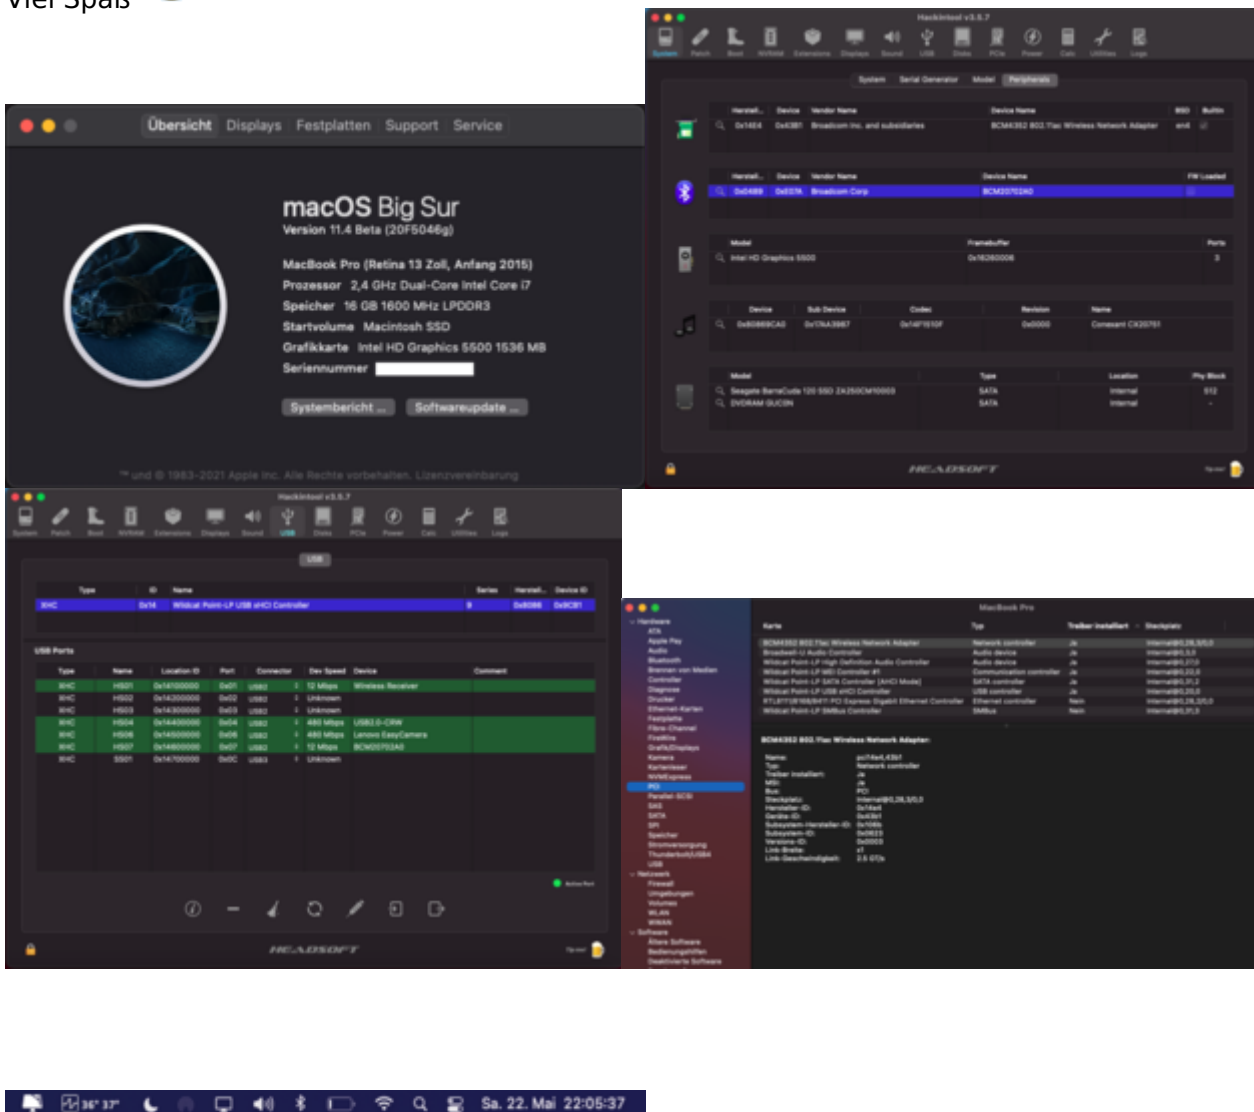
Viel Spaß

Übersicht Displays Festplatten Support Service

macOS Big Sur
Version 11.4 Beta (20F5046g)

MacBook Pro (Retina 13 Zoll, Anfang 2015)
Prozessor 2,4 GHz Dual-Core Intel Core i7
Speicher 16 GB 1600 MHz LPDDR3
Startvolume Macintosh SSD
Grafikkarte Intel HD Graphics 5500 1536 MB
Seriennummer

Systembericht ... Softwareupdate ...

™ und © 1983-2021 Apple Inc. Alle Rechte vorbehalten. Lizenzvereinbarung

Hackintool v3.5.7

System Patch Boot NVRAM Extensions Displays Sound USB Disks PCIe Power Calc Utilities Logs

System Serial Generator Model Peripherals

| Herstell... | Device | Vendor Name | Device Name | BSD | Builtin |
|---|---|---|---|---|---|
| 0x14E4 | 0x43B1 | Broadcom Inc. and subsidiaries | BCM4352 802.11ac Wireless Network Adapter | en4 | |

| Herstell... | Device | Vendor Name | Device Name | FW Loaded |
|---|---|---|---|---|
| 0x0489 | 0xE07A | Broadcom Corp | BCM20702A0 | |

| Model | Framebuffer | Ports |
|---|---|---|
| Intel HD Graphics 5500 | 0x16260006 | 3 |

| Device | Sub Device | Codec | Revision | Name |
|---|---|---|---|---|
| 0x80869CA0 | 0x17AA3987 | 0x14F1510F | 0x0000 | Conexant CX20751 |

| Model | Type | Location | Phy Block |
|---|---|---|---|
| Seagate BarraCuda 120 SSD ZA250CM10003 | SATA | Internal | 512 |
| DVDRAM GUC0N | SATA | Internal | - |

HEADSOFT

Hackintool v3.5.7

System Patch Boot NVRAM Extensions Displays Sound USB Disks PCIe Power Calc Utilities Logs

USB

| Type | ID | Name | Series | Herstell... | Device ID |
|---|---|---|---|---|---|
| XHC | 0x14 | Wildcat Point-LP USB xHCI Controller | 9 | 0x8086 | 0x9CB1 |

USB Ports

| Type | Name | Location ID | Port | Connector | | Dev Speed | Device | Comment |
|---|---|---|---|---|---|---|---|---|
| XHC | HS01 | 0x14100000 | 0x01 | USB2 | 3 | 12 Mbps | Wireless Receiver | |
| XHC | HS02 | 0x14200000 | 0x02 | USB2 | 3 | Unknown | | |
| XHC | HS03 | 0x14300000 | 0x03 | USB2 | 3 | Unknown | | |
| XHC | HS04 | 0x14400000 | 0x04 | USB2 | 3 | 480 Mbps | USB2.0-CRW | |
| XHC | HS06 | 0x14500000 | 0x06 | USB2 | 3 | 480 Mbps | Lenovo EasyCamera | |
| XHC | HS07 | 0x14600000 | 0x07 | USB2 | 3 | 12 Mbps | BCM20702A0 | |
| XHC | SS01 | 0x14700000 | 0x0C | USB3 | 3 | Unknown | | |

Active Port

HEADSOFT

MacBook Pro

Hardware ATA Apple Pay Audio Bluetooth Brennen von Medien Controller Diagnose Drucker Ethernet-Karten Festplatte Fibre-Channel FireWire Grafik/Displays Kamera Kartenleser NVMExpress PCI Parallel-SCSI SAS SATA SPI Speicher Stromversorgung Thunderbolt/USB4 USB Netzwerk Firewall Umgebungen Volumes WLAN WWAN Software Ältere Software Bedienungshilfen Deaktivierte Software

| Karte | Typ | Treiber installiert | Steckplatz |
|---|---|---|---|
| BCM4352 802.11ac Wireless Network Adapter | Network controller | Ja | Internal@0,28,3/0,0 |
| Broadwell-U Audio Controller | Audio device | Ja | Internal@0,3,0 |
| Wildcat Point-LP High Definition Audio Controller | Audio device | Ja | Internal@0,27,0 |
| Wildcat Point-LP MEI Controller #1 | Communication controller | Ja | Internal@0,22,0 |
| Wildcat Point-LP SATA Controller [AHCI Mode] | SATA controller | Ja | Internal@0,31,2 |
| Wildcat Point-LP USB xHCI Controller | USB controller | Ja | Internal@0,20,0 |
| RTL8111/8168/8411 PCI Express Gigabit Ethernet Controller | Ethernet controller | Nein | Internal@0,28,3/0,0 |
| Wildcat Point-LP SMBus Controller | SMBus | Nein | Internal@0,31,3 |

BCM4352 802.11ac Wireless Network Adapter:

Name: pci14e4,43b1
Typ: Network controller
Treiber installiert: Ja
MSI: Ja
Bus: PCI
Steckplatz: Internal@0,28,3/0,0
Hersteller-ID: 0x14e4
Geräte-ID: 0x43b1
Subsystem-Hersteller-ID: 0x106b
Subsystem-ID: 0x0623
Versions-ID: 0x0003
Link-Breite: x1
Link-Geschwindigkeit: 2.5 GT/s

36° 37° Sa. 22. Mai 22:05:37